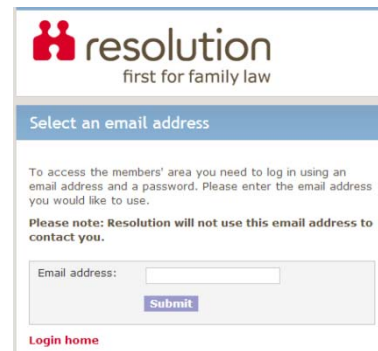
resolution
first for family law

Select an email address

To access the members' area you need to log in using an email address and a password. Please enter the email address you would like to use.

Please note: Resolution will not use this email address to contact you.

Email address:

Submit

Login home